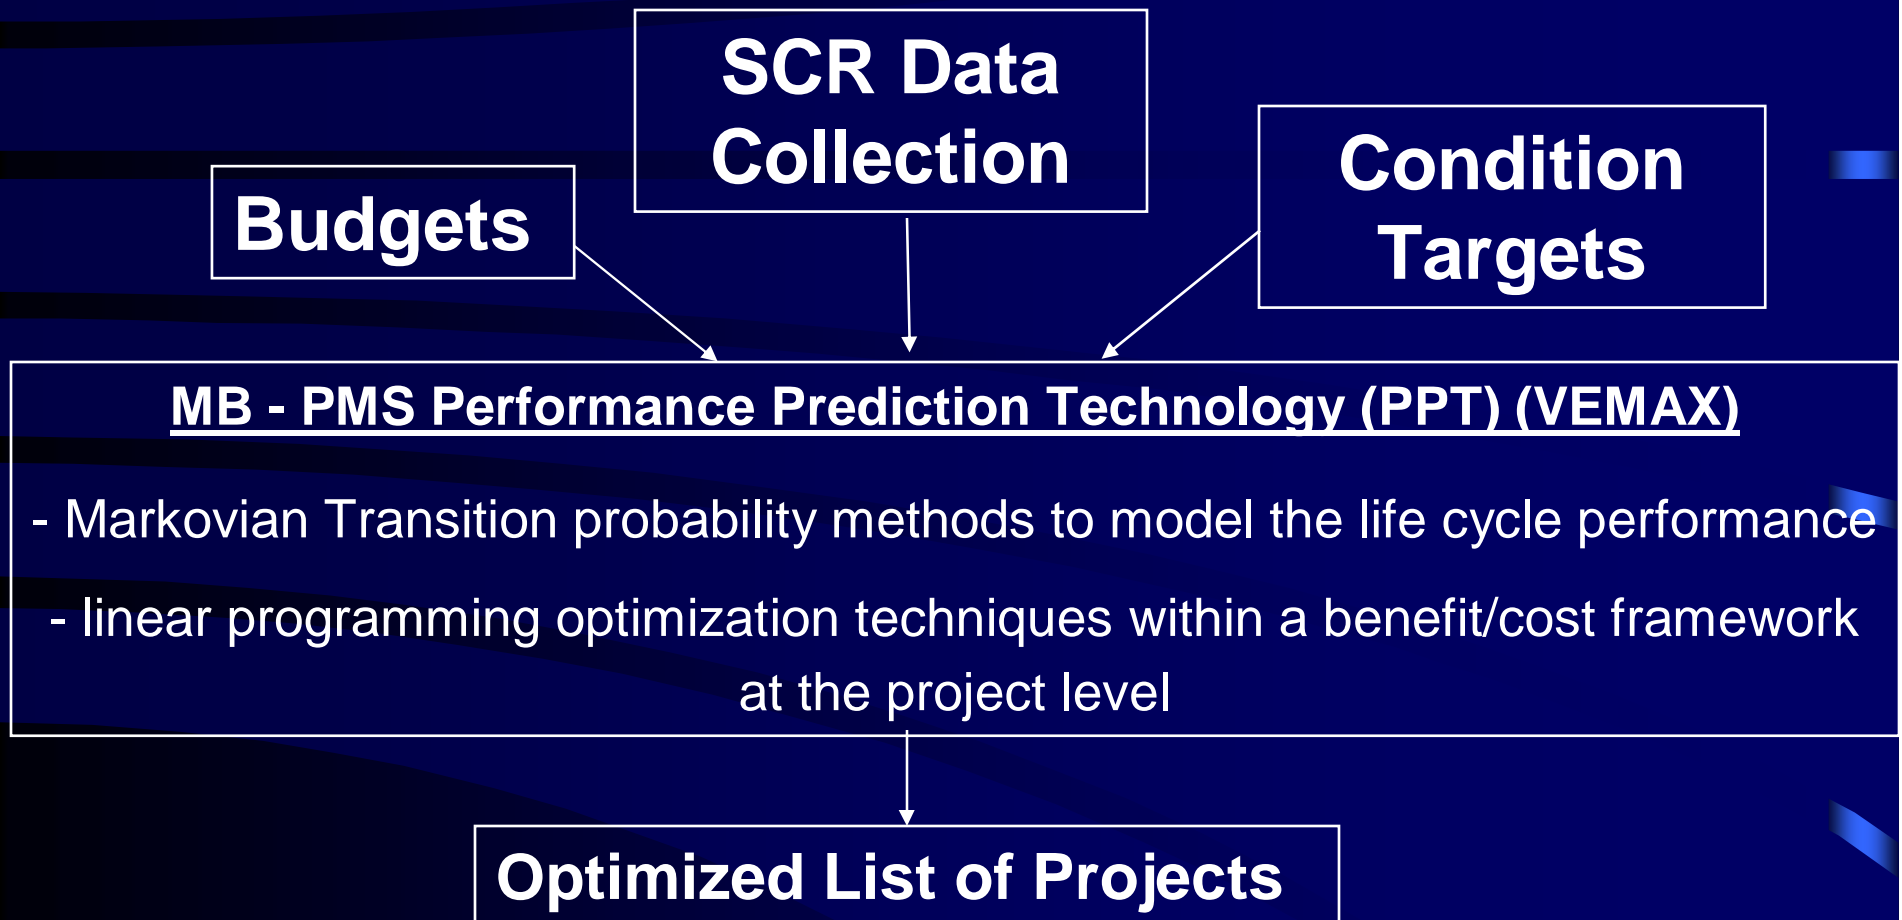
SCR Data Collection

Budgets

Condition Targets

MB - PMS Performance Prediction Technology (PPT) (VEMAX)

- Markovian Transition probability methods to model the life cycle performance

- linear programming optimization techniques within a benefit/cost framework at the project level

Optimized List of Projects